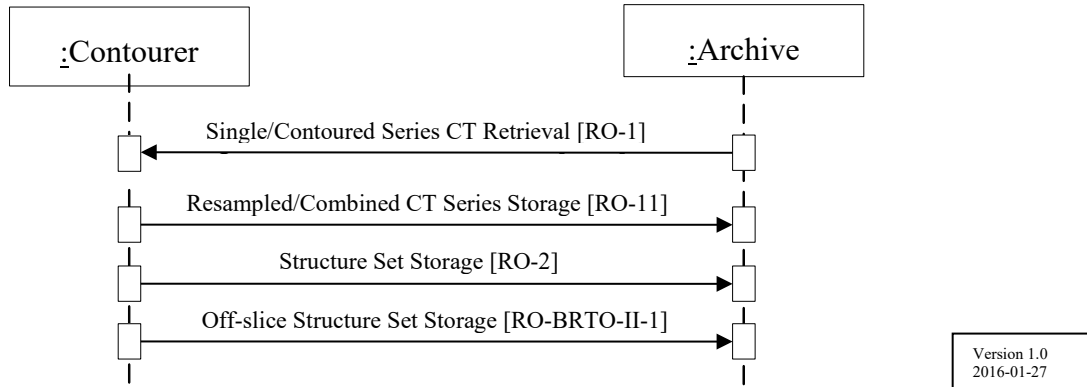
:Contourer

:Archive

Single/Contoured Series CT Retrieval [RO-1]

Resampled/Combined CT Series Storage [RO-11]

Structure Set Storage [RO-2]

Off-slice Structure Set Storage [RO-BRTO-II-1]

Version 1.0
2016-01-27